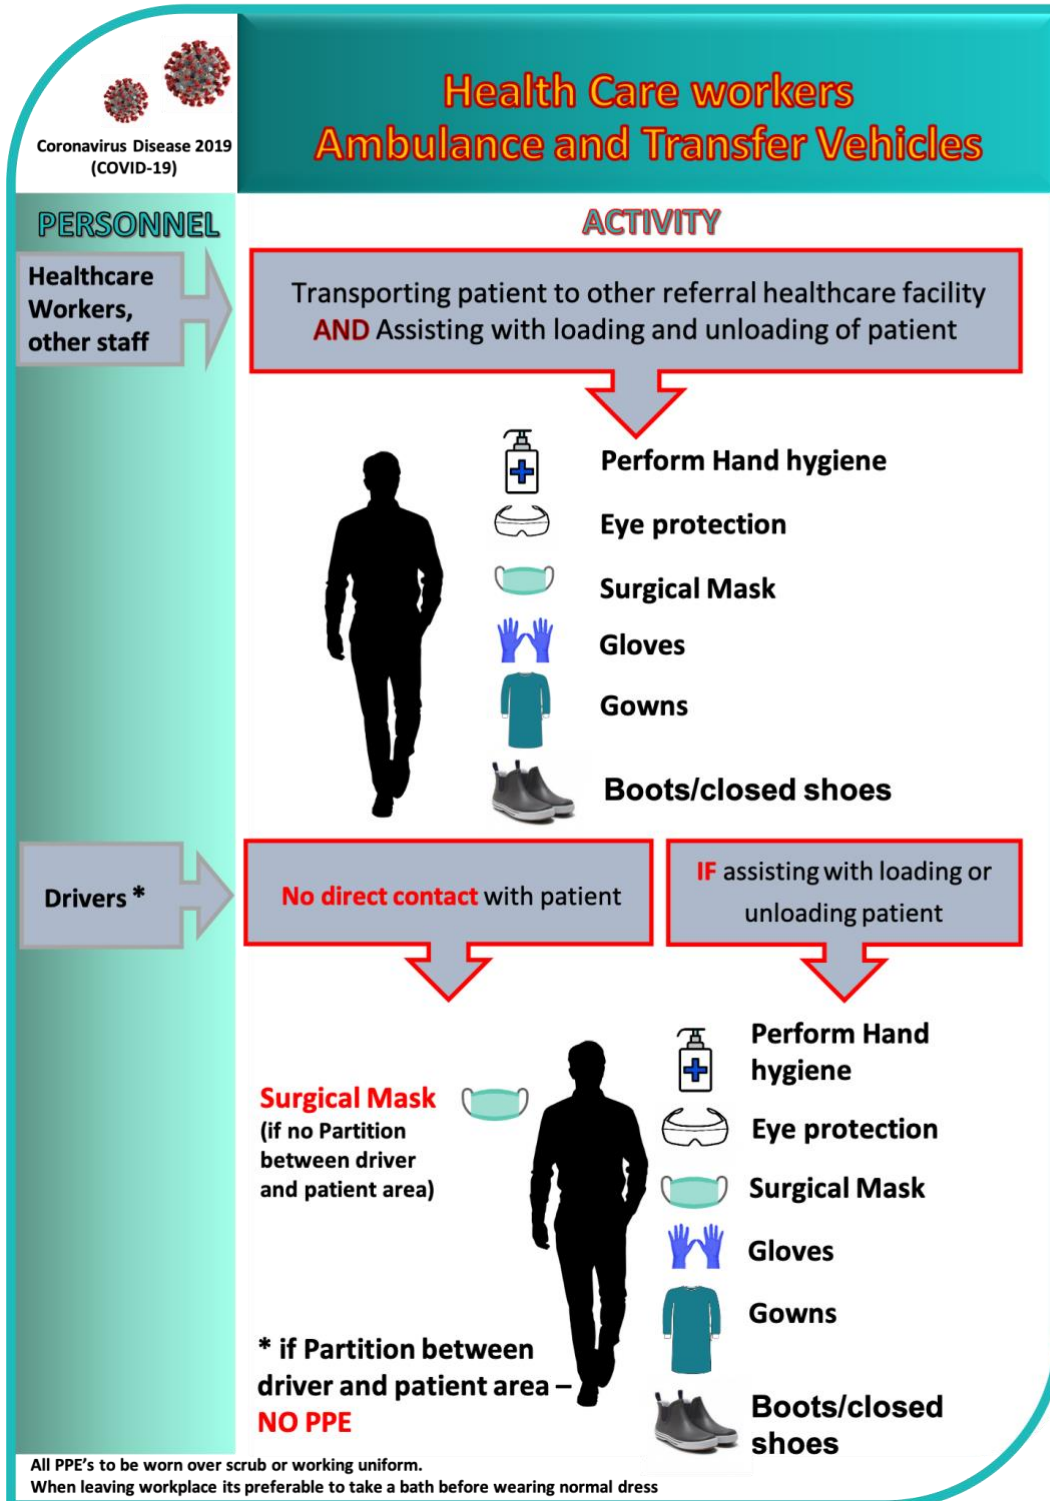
Coronavirus Disease 2019 (COVID-19)

Health Care workers
Ambulance and Transfer Vehicles

PERSONNEL

ACTIVITY

Healthcare Workers, other staff

Transporting patient to other referral healthcare facility AND Assisting with loading and unloading of patient

Perform Hand hygiene

Eye protection

Surgical Mask

Gloves

Gowns

Boots/closed shoes

Drivers *

No direct contact with patient

IF assisting with loading or unloading patient

Surgical Mask (if no Partition between driver and patient area)

* if Partition between driver and patient area – NO PPE

Perform Hand hygiene

Eye protection

Surgical Mask

Gloves

Gowns

Boots/closed shoes

All PPE's to be worn over scrub or working uniform.
When leaving workplace its preferable to take a bath before wearing normal dress